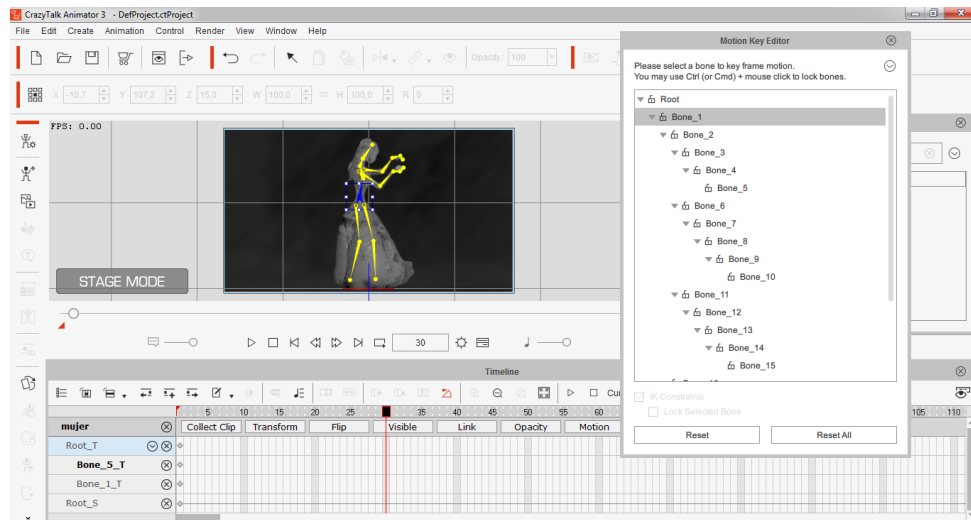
CrazyTalk Animator 3 - DefProject.ctProject

File Edit Create Animation Control Render View Window Help

Opacity 100

X -10,7 Y 107,2 Z 15,0 W 100,0 H 100,0 R 0

FPS: 0.00

STAGE MODE

30

Timeline

5 10 15 20 25 35 40 45 50 55 60 105 110

mujer

Root_T

Bone_5_T

Bone_1_T

Root_S

Collect Clip Transform Flip Visible Link Opacity Motion

Motion Key Editor

Please select a bone to key frame motion.
You may use Ctrl (or Cmd) + mouse click to lock bones.

Root
Bone_1
Bone_2
Bone_3
Bone_4
Bone_5
Bone_6
Bone_7
Bone_8
Bone_9
Bone_10
Bone_11
Bone_12
Bone_13
Bone_14
Bone_15

IK Constraints
Lock Selected Bone

Reset
Reset All